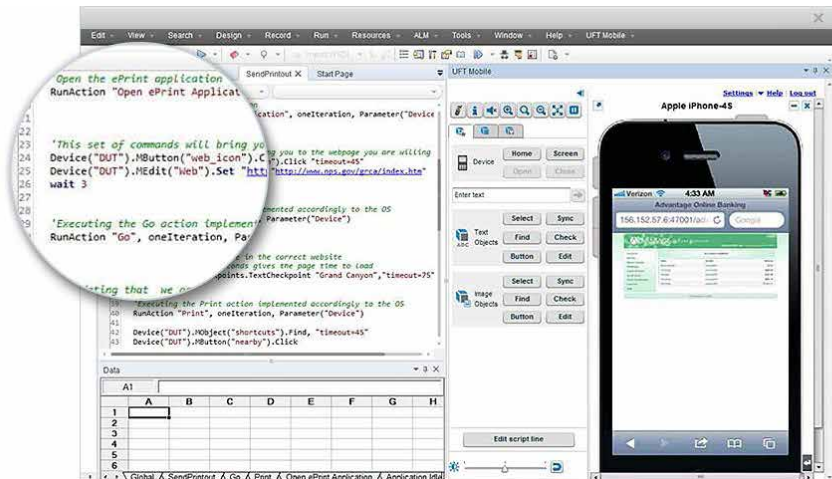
Edit View Search Design Record Run Resources ALM Tools Window Help UFT Mobile

SendPrintout × Start Page

'Open the ePrint application
RunAction "Open ePrint Applicat

ication", oneIteration, Parameter("Device

'This set of commands will bring you to the webpage you are willing
Device("DUT").MButton("web_icon").Click "timeout=45"
Device("DUT").MEdit("Web").Set "http://www.nps.gov/grca/index.htm"
wait 3

'Executing the Go action implemented accordingly to the OS
RunAction "Go", oneIteration, Parameter("Device")

in the correct website
gives the page time to load
points.TextCheckpoint "Grand Canyon","timeout=75"

ting that we a

'Executing the Print action implemented accordingly to the OS
RunAction "Print", oneIteration, Parameter("Device")

Device("DUT").MObject("shortcuts").Find, "timeout=45"
Device("DUT").MButton("nearby").Click

Data

A1

| | A | B | C | D | E | F | G | H |
|---|---|---|---|---|---|---|---|---|
| 1 | | | | | | | | |
| 2 | | | | | | | | |
| 3 | | | | | | | | |
| 4 | | | | | | | | |
| 5 | | | | | | | | |
| 6 | | | | | | | | |

Global SendPrintout Go Print Open ePrint Application Application Idl

UFT Mobile

Device Home Screen Open Close

Enter text

Text Objects Select Sync Find Check Button Edit

Image Objects Select Sync Find Check Button Edit

Edit script line

Settings Help Log out

Apple iPhone-4S

Verizon 4:33 AM

Advantage Online Banking

156.152.57.6:47001/adv Google